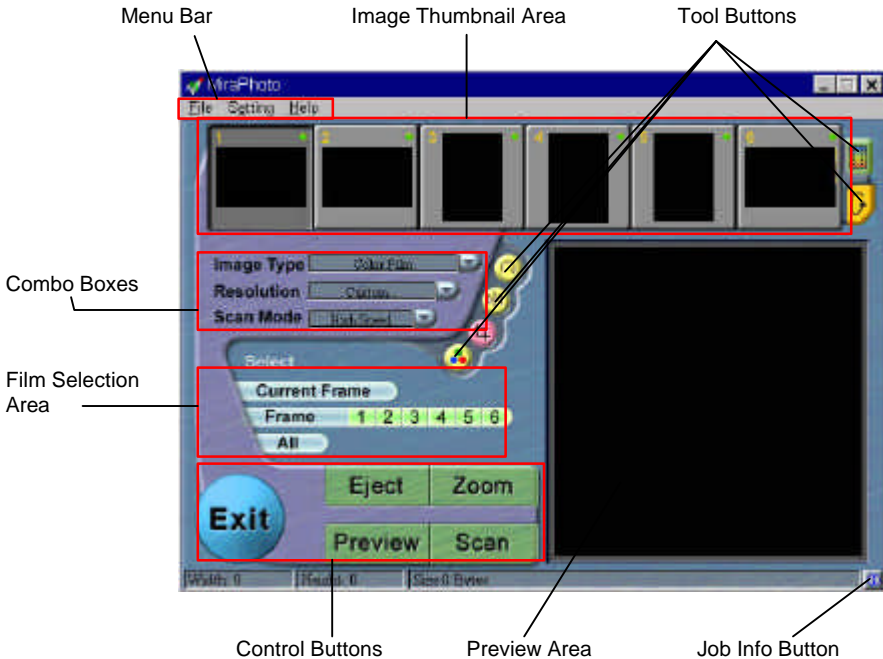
Menu Bar
Image Thumbnail Area
Tool Buttons

MiraPhoto
File Setting Help

1 2 3 4 5 6

Combo Boxes

Image Type Color Film
Resolution Custom
Scan Mode High Speed

Select

Film Selection Area

Current Frame
Frame 1 2 3 4 5 6
All

Exit
Eject
Zoom
Preview
Scan

Width: 0 Height: 0 Size:0 Bytes

Control Buttons
Preview Area
Job Info Button